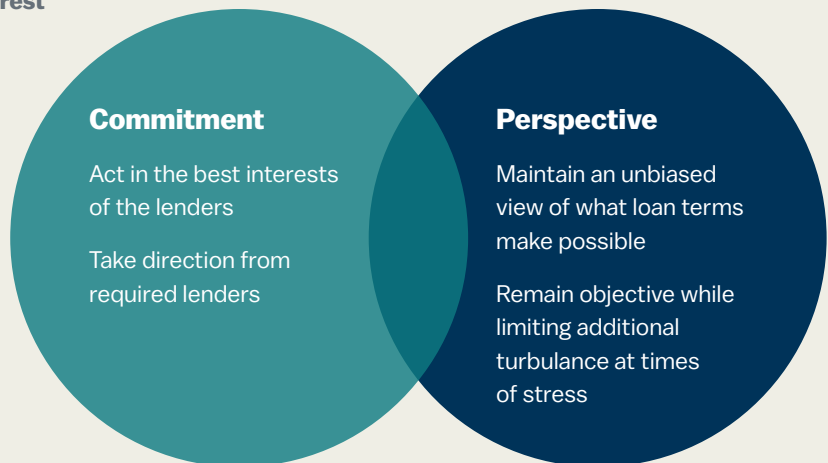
rest

Commitment

Act in the best interests of the lenders

Take direction from required lenders

Perspective

Maintain an unbiased view of what loan terms make possible

Remain objective while limiting additional turbulance at times of stress